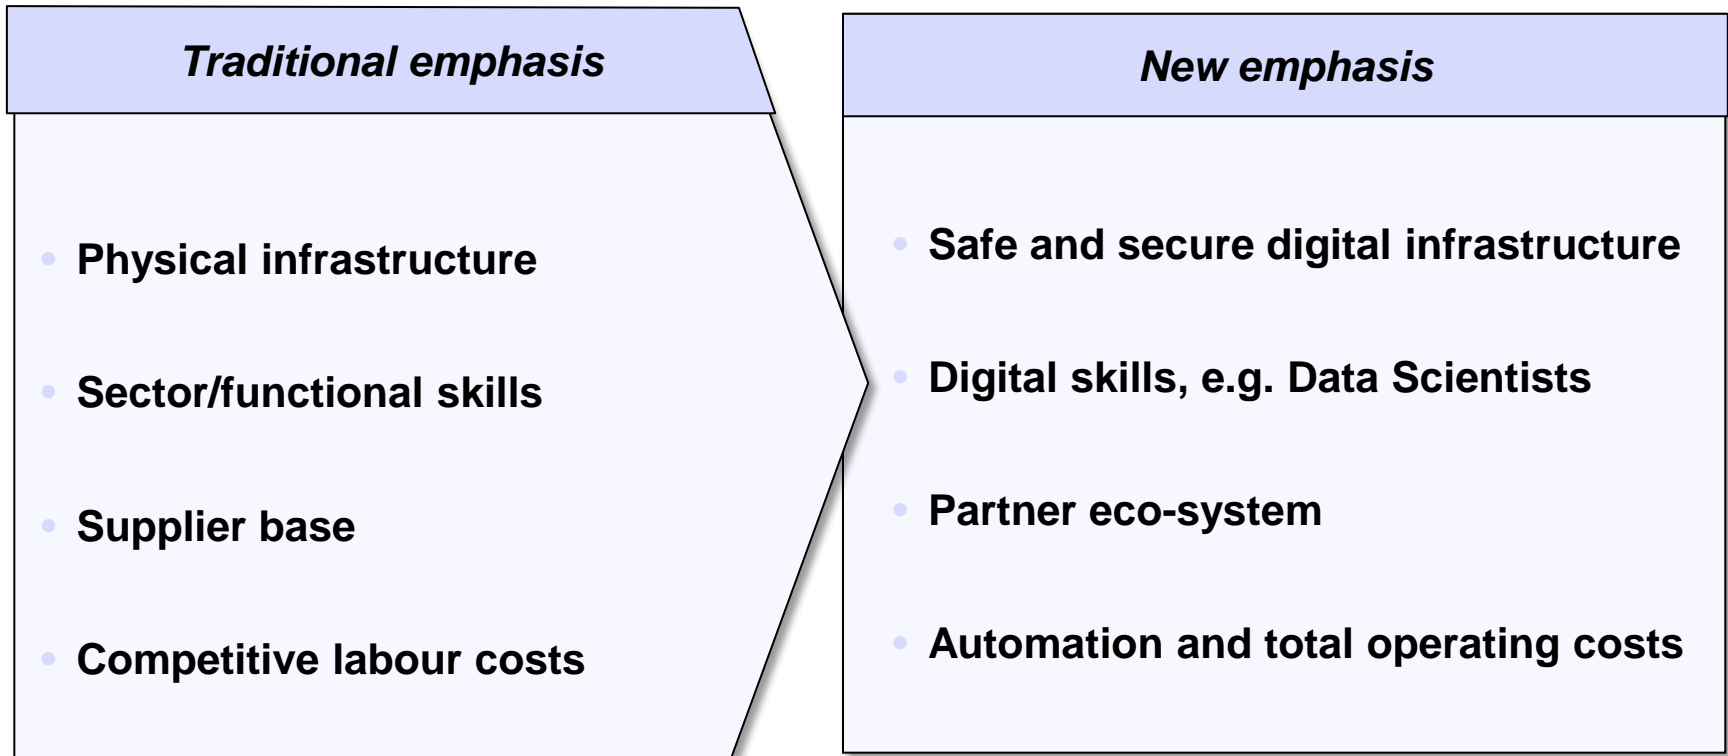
Traditional emphasis

- Physical infrastructure
- Sector/functional skills
- Supplier base
- Competitive labour costs

New emphasis

- Safe and secure digital infrastructure
- Digital skills, e.g. Data Scientists
- Partner eco-system
- Automation and total operating costs